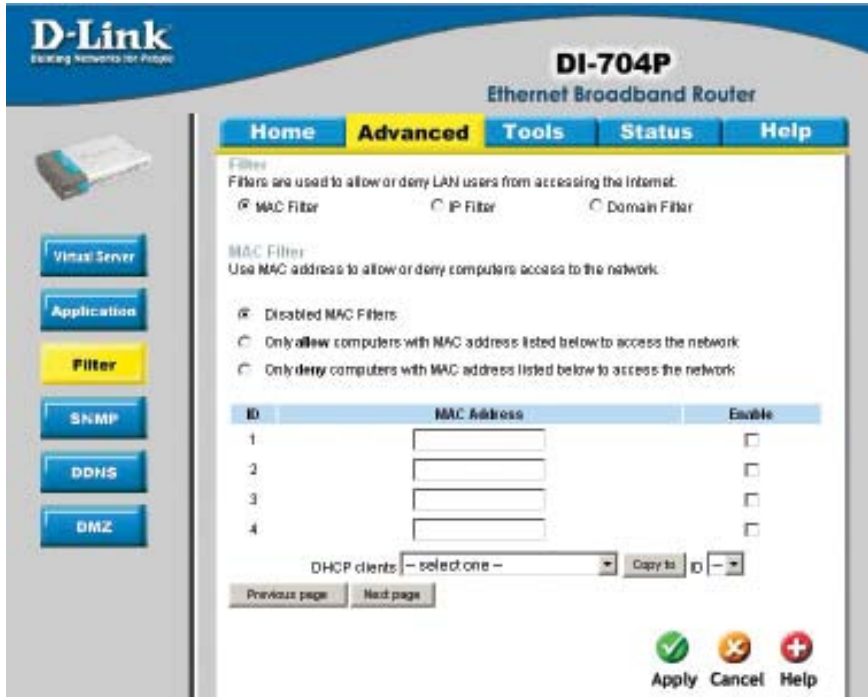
D-Link
Building Networks for People

DI-704P
Ethernet Broadband Router

Home | Advanced | Tools | Status | Help

Virtual Server
Application
Filter
SNMP
DDNS
DMZ

Filter
Filters are used to allow or deny LAN users from accessing the Internet.
MAC Filter
IP Filter
Domain Filter

MAC Filter
Use MAC address to allow or deny computers access to the network.

Disabled MAC Filters
Only **allow** computers with MAC address listed below to access the network
Only **deny** computers with MAC address listed below to access the network

| ID | MAC Address | Enable |
|---|---|---|
| 1 | | |
| 2 | | |
| 3 | | |
| 4 | | |

DHCP clients -- select one -- Copy to ID --

Previous page  Next page

Apply  Cancel  Help